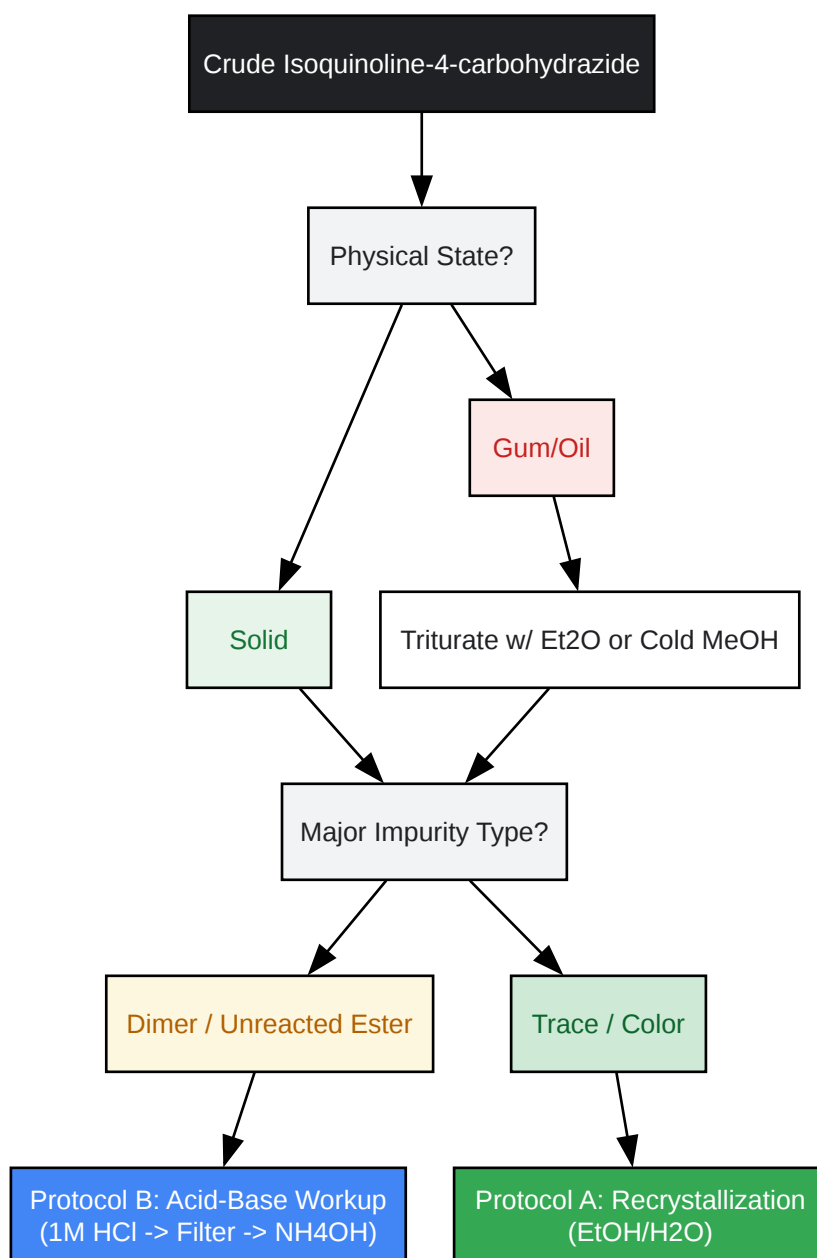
Crude Isoquinoline-4-carbohydrazide

Physical State?

Gum/Oil

Solid

Triturate w/ Et2O or Cold MeOH

Major Impurity Type?

Dimer / Unreacted Ester

Trace / Color

Protocol B: Acid-Base Workup (1M HCl -> Filter -> NH4OH)

Protocol A: Recrystallization (EtOH/H2O)